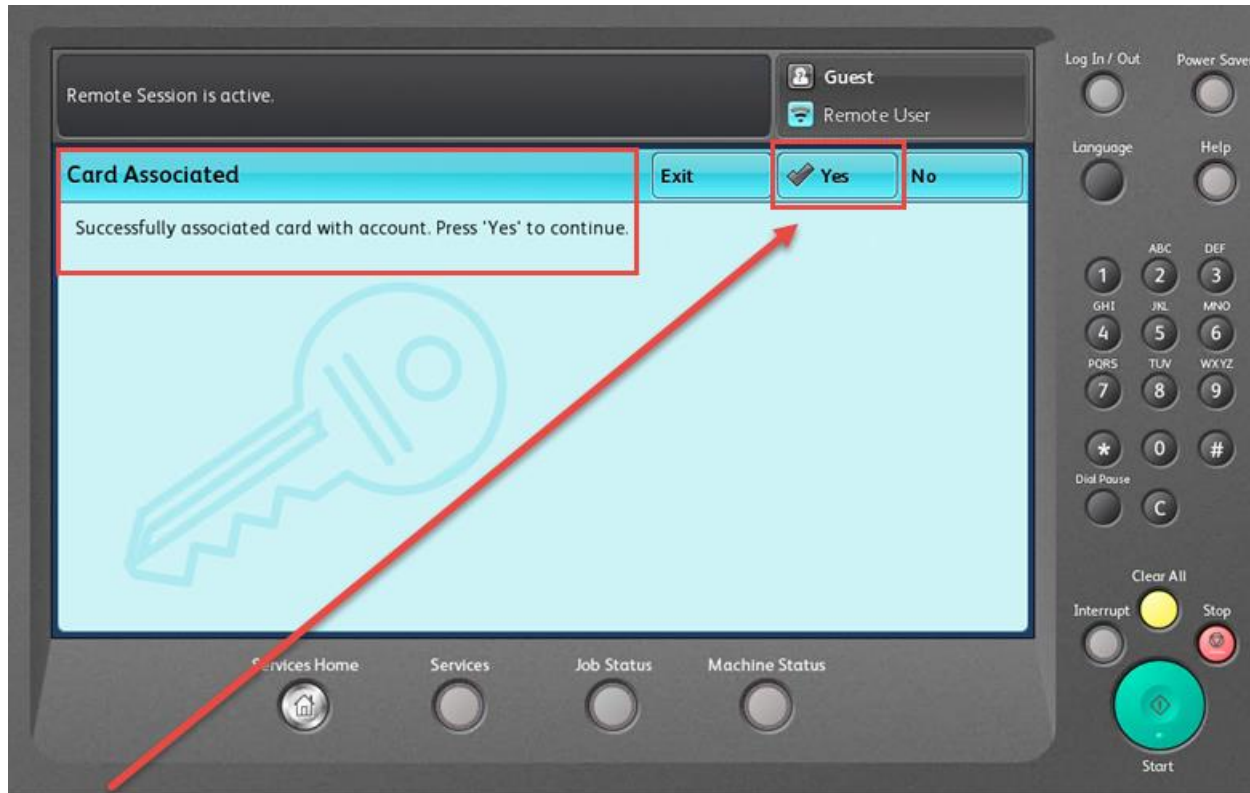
Remote Session is active.

Guest

Remote User

Card Associated

Exit

Yes

No

Successfully associated card with account. Press 'Yes' to continue.

Log In / Out

Power Saver

Language

Help

1

ABC 2

DEF 3

GHI 4

JKL 5

MNO 6

PQRS 7

TUV 8

WXYZ 9

*

0

#

Dial Pause

C

Clear All

Interrupt

Stop

Start

Services Home

Services

Job Status

Machine Status